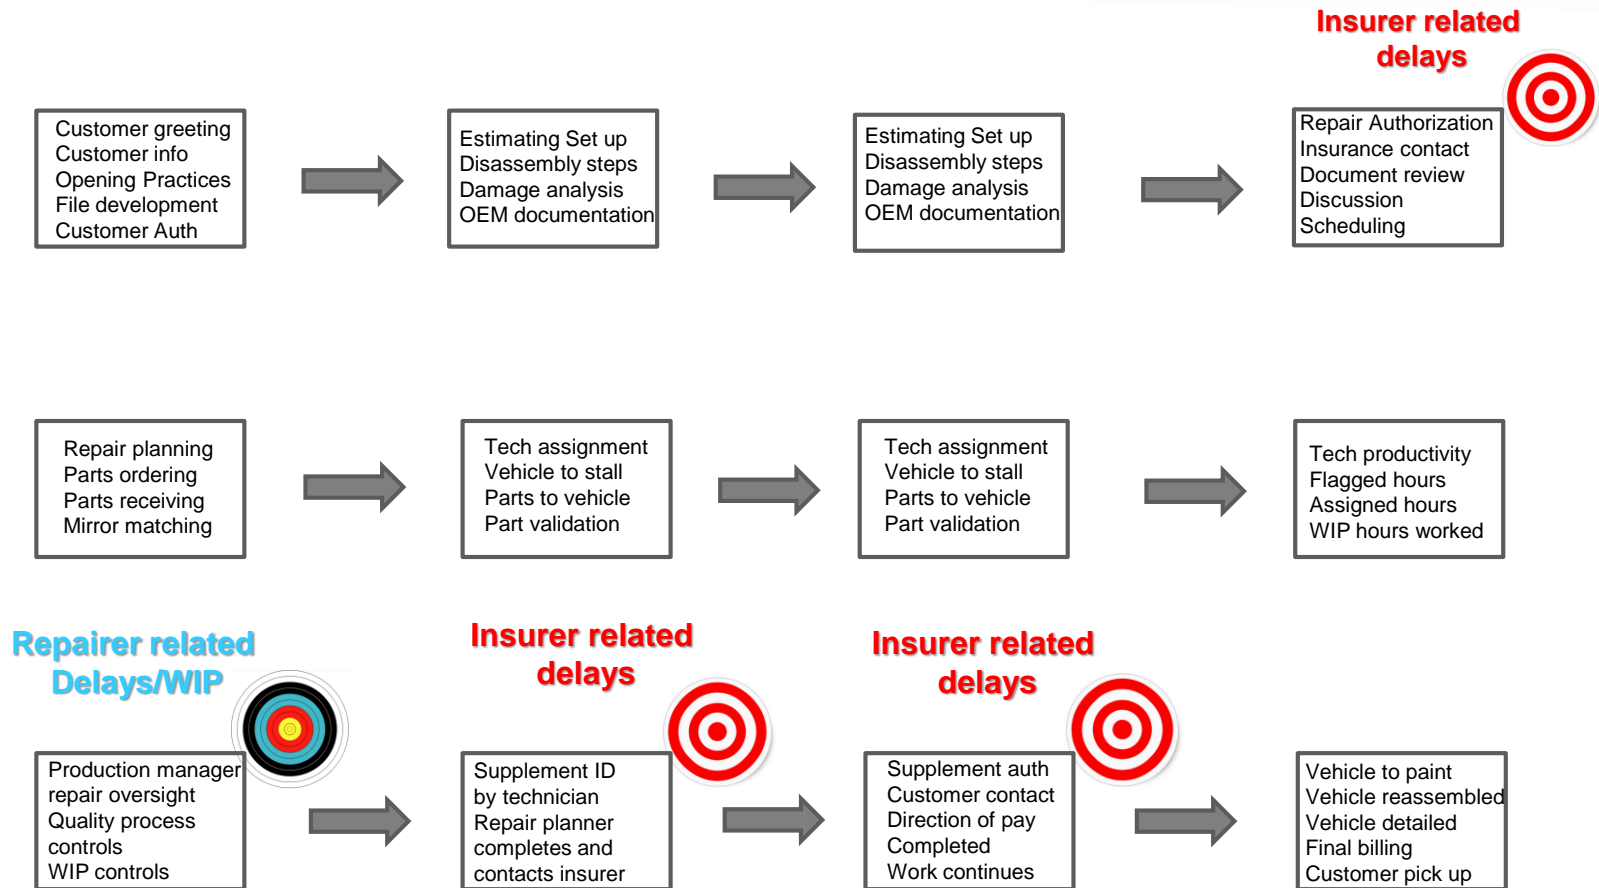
Insurer related delays

Customer greeting
Customer info
Opening Practices
File development
Customer Auth

Estimating Set up
Disassembly steps
Damage analysis
OEM documentation

Estimating Set up
Disassembly steps
Damage analysis
OEM documentation

Repair Authorization
Insurance contact
Document review
Discussion
Scheduling

Repair planning
Parts ordering
Parts receiving
Mirror matching

Tech assignment
Vehicle to stall
Parts to vehicle
Part validation

Tech assignment
Vehicle to stall
Parts to vehicle
Part validation

Tech productivity
Flagged hours
Assigned hours
WIP hours worked

Repairer related Delays/WIP

Insurer related delays

Insurer related delays

Production manager repair oversight
Quality process controls
WIP controls

Supplement ID by technician
Repair planner completes and contacts insurer

Supplement auth
Customer contact
Direction of pay
Completed
Work continues

Vehicle to paint
Vehicle reassembled
Vehicle detailed
Final billing
Customer pick up